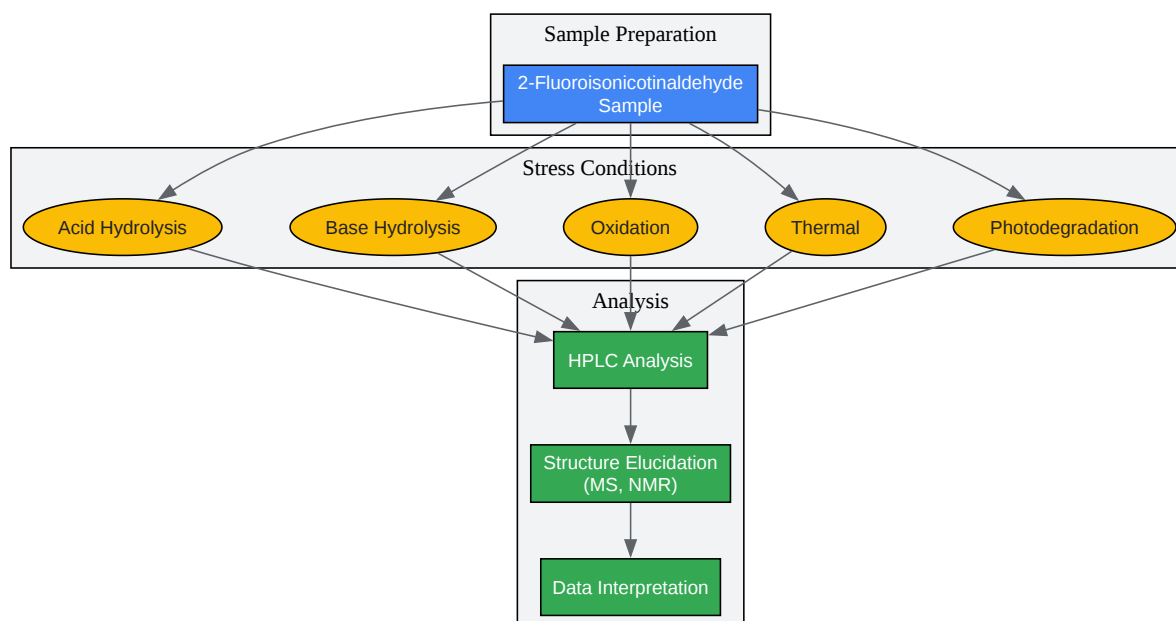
Sample Preparation

2-Fluoroisonicotinaldehyde Sample

Stress Conditions

Acid Hydrolysis

Base Hydrolysis

Oxidation

Thermal

Photodegradation

Analysis

HPLC Analysis

Structure Elucidation (MS, NMR)

Data Interpretation